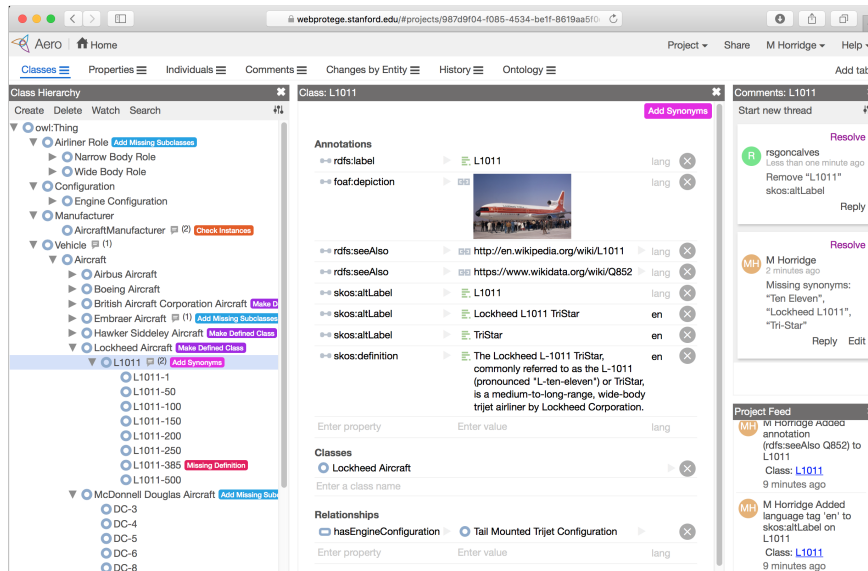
webprotege.stanford.edu/#projects/987d9f04-f085-4534-be1f-8619aa5f0

Aero | Home

Project ▾ Share M Horridge ▾ Help ▾

Classes ☰ Properties ☰ Individuals ☰ Comments ☰ Changes by Entity ☰ History ☰ Ontology ☰ Add tab

Class Hierarchy

Create Delete Watch Search

owl:Thing
Airliner Role Add Missing Subclasses
Narrow Body Role
Wide Body Role
Configuration
Engine Configuration
Manufacturer
AircraftManufacturer (2) Check Instances
Vehicle (1)
Aircraft
Airbus Aircraft
Boeing Aircraft
British Aircraft Corporation Aircraft Make D
Embraer Aircraft (1) Add Missing Subclasses
Hawker Siddeley Aircraft Make Defined Class
Lockheed Aircraft Make Defined Class
L1011 (2) Add Synonyms
L1011-1
L1011-50
L1011-100
L1011-150
L1011-200
L1011-250
L1011-385 Missing Definition
L1011-500
McDonnell Douglas Aircraft Add Missing Subc
DC-3
DC-4
DC-5
DC-6
DC-8

Class: L1011

Add Synonyms

Annotations

| | | |
|---|---|---|
| rdfs:label | L1011 | lang |
| foaf:depiction | | lang |
| rdfs:seeAlso | http://en.wikipedia.org/wiki/L1011 | lang |
| rdfs:seeAlso | https://www.wikidata.org/wiki/Q852 | lang |
| skos:altLabel | L1011 | lang |
| skos:altLabel | Lockheed L1011 TriStar | en |
| skos:altLabel | TriStar | en |
| skos:definition | The Lockheed L-1011 TriStar, commonly referred to as the L-1011 (pronounced "L-ten-eleven") or TriStar, is a medium-to-long-range, wide-body trijet airliner by Lockheed Corporation. | en |
| Enter property | Enter value | lang |

Classes

Lockheed Aircraft

Enter a class name

Relationships

hasEngineConfiguration | Tail Mounted Trijet Configuration

Enter property | Enter value

Comments: L1011

Start new thread

Resolve
rsgoncalves
Less than one minute ago
Remove "L1011" skos:altLabel
Reply

Resolve
M Horridge
2 minutes ago
Missing synonyms: "Ten Eleven", "Lockheed L1011", "Tri-Star"
Reply Edit

Project Feed

M Horridge Added annotation (rdfs:seeAlso Q852) to L1011
Class: L1011
9 minutes ago

M Horridge Added language tag 'en' to skos:altLabel on L1011
Class: L1011
9 minutes ago